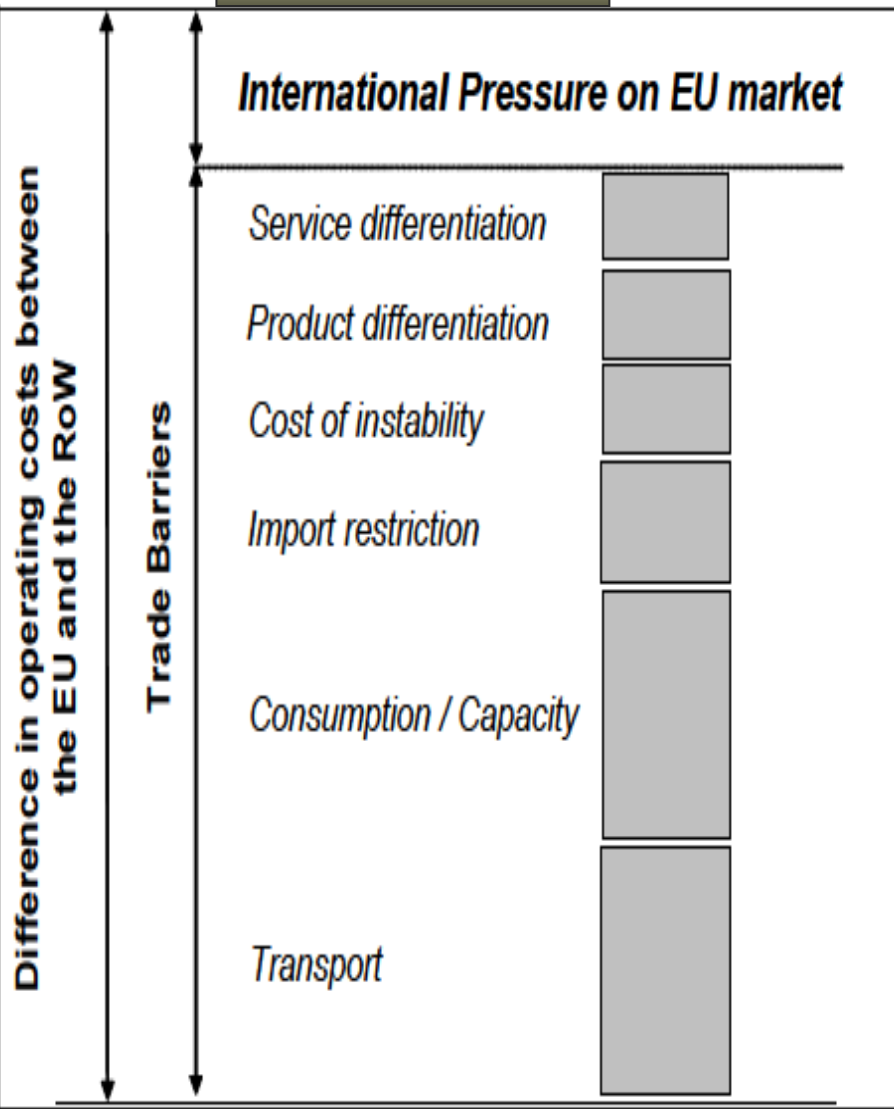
Difference in operating costs between the EU and the RoW

Trade Barriers

International Pressure on EU market

Service differentiation

Product differentiation

Cost of instability

Import restriction

Consumption / Capacity

Transport